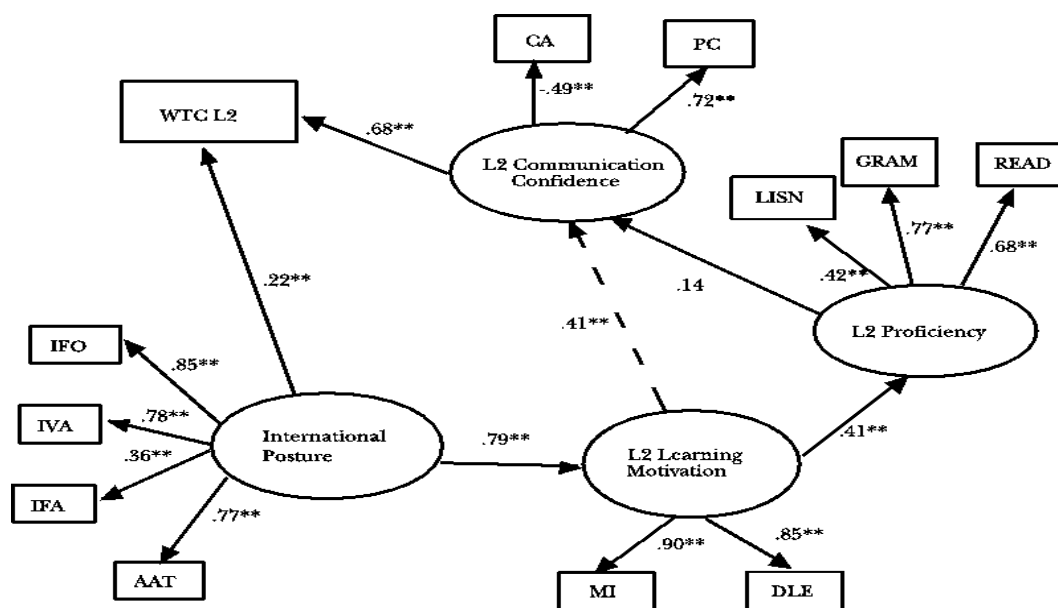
CA

PC

WTC L2

-.49**

.72**

.68**

L2 Communication Confidence

GRAM

READ

LISN

.77**

.68**

.42**

.22**

.14

.41**

L2 Proficiency

IFO

.85**

IVA

.78**

International Posture

.79**

L2 Learning Motivation

.41**

.36**

IFA

.77**

.90**

.85**

AAT

MI

DLE